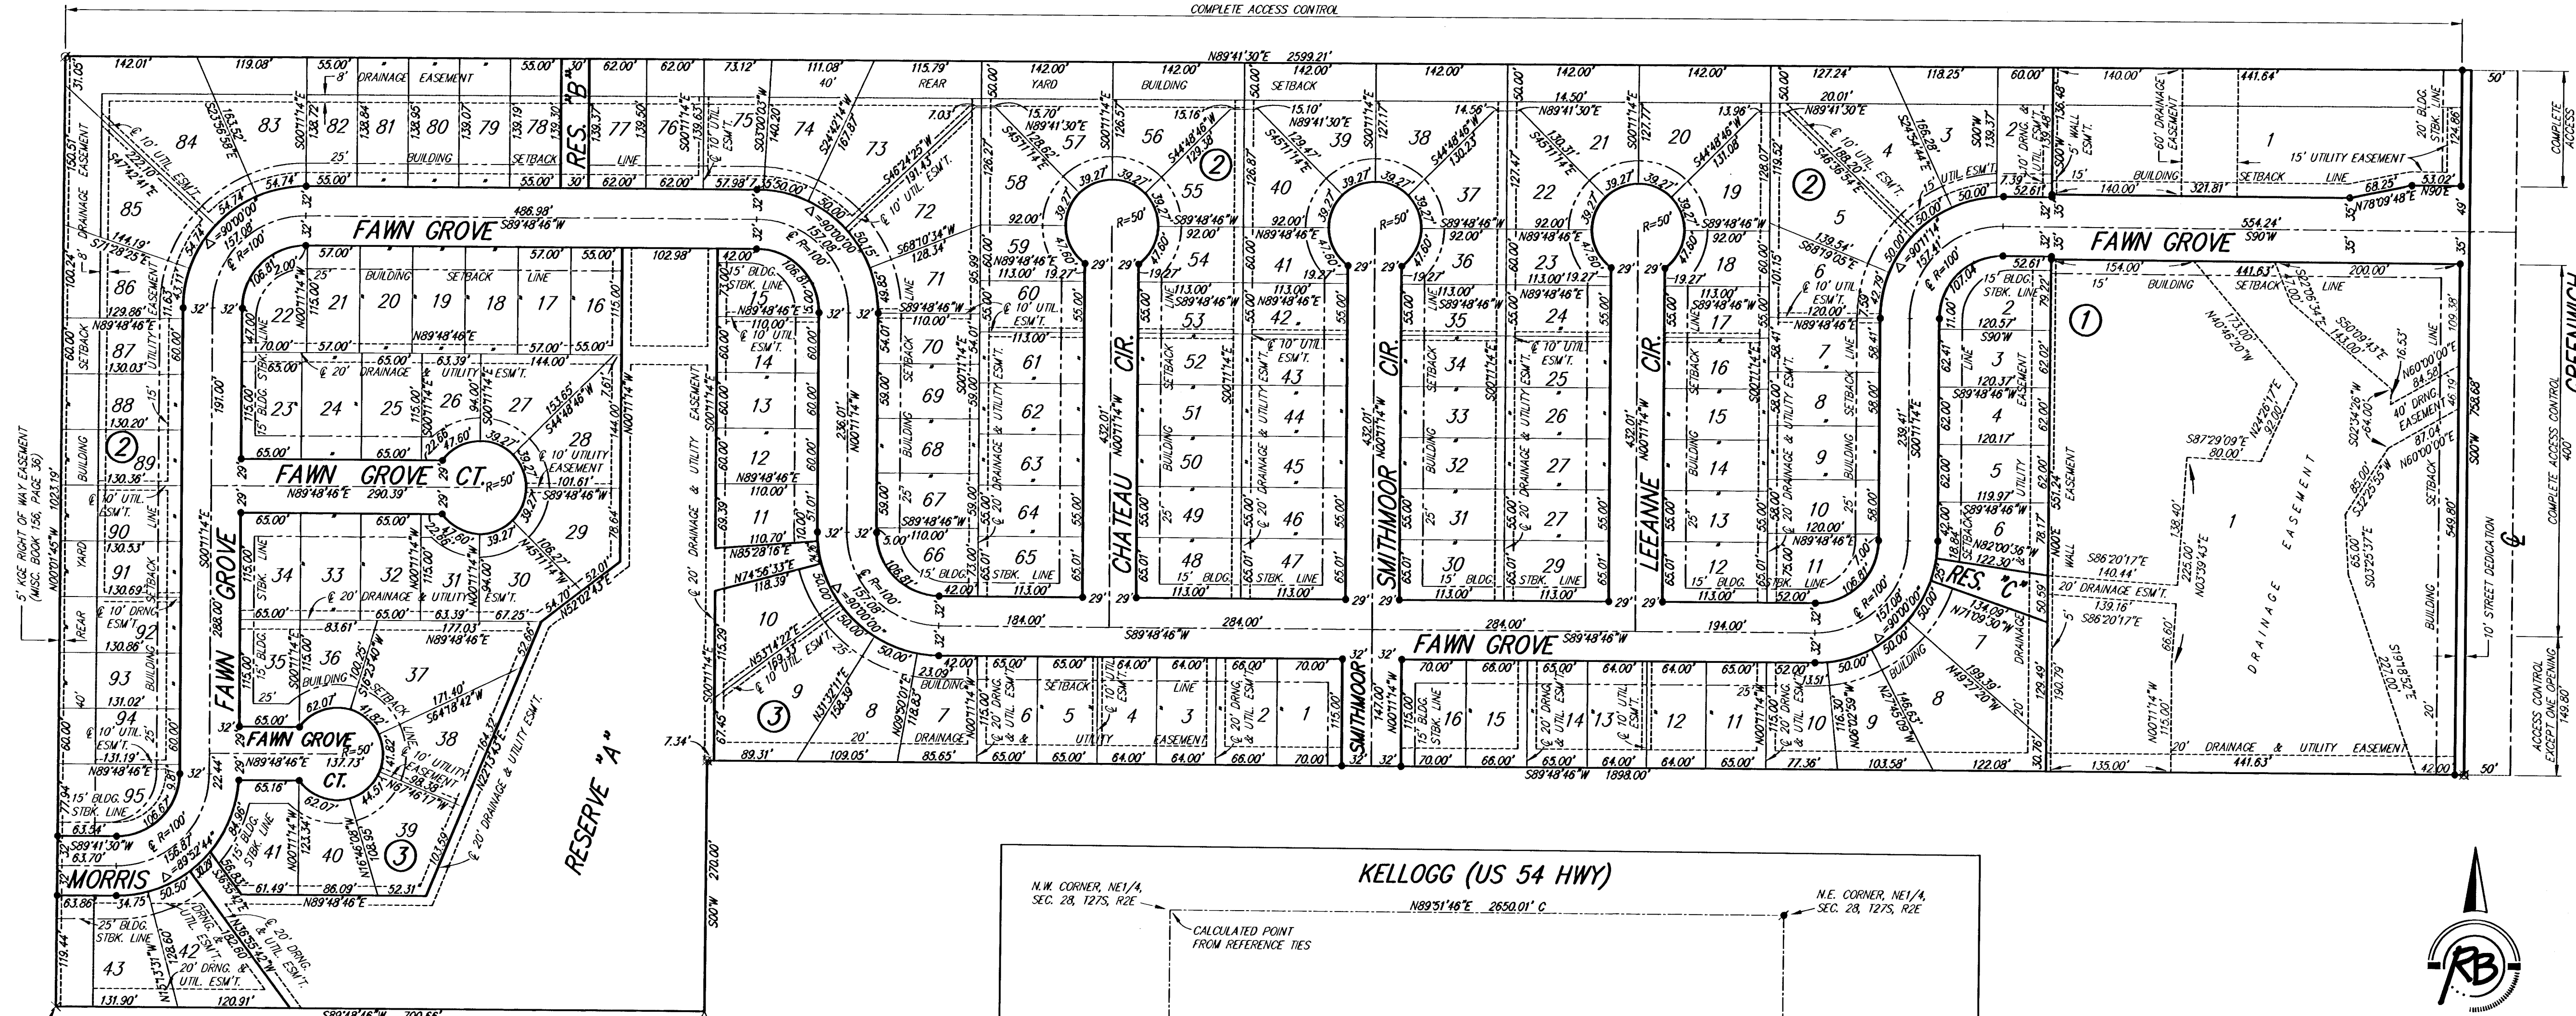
COMPLETE ACCESS CONTROL

N89°41'30"E 2599.21'

FAWN GROVE

FAWN GROVE

FAWN GROVE

FAWN GROVE CT.

FAWN GROVE

FAWN GROVE CT.

CHATEAU CIR.

SMITHMOOR CIR.

LEEANNE CIR.

SMITHMOOR

MORRIS

RES. "B"

RES. "C"

RESERVE "A"

GREENWICH

COMPLETE ACCESS

COMPLETE ACCESS CONTROL

10' STREET DEDICATION

ACCESS CONTROL EXCEPT ONE OPENING

5' KGE RIGHT OF WAY EASEMENT (MISC. BOOK 156, PAGE 36)

DRAINAGE EASEMENT

DRAINAGE EASEMENT

20' DRAINAGE & UTILITY EASEMENT

20' DRAINAGE ESM'T.

15' UTILITY EASEMENT

60' DRAINAGE EASEMENT

20' BLDG. STBK. LINE

40' DRNG. EASEMENT

BUILDING SETBACK LINE

25' BUILDING SETBACK LINE

15' BLDG. STBK. LINE

10' UTIL. ESM'T.

20' DRAINAGE & UTILITY ESM'T.

REAR YARD BUILDING SETBACK

KELLOGG (US 54 HWY)

N.W. CORNER, NE1/4, SEC. 28, T27S, R2E

N.E. CORNER, NE1/4, SEC. 28, T27S, R2E

N89°51'46"E 2650.01' C

CALCULATED POINT FROM REFERENCE TIES

S89°48'46"W 1898.00'

S89°48'46"W 700.66'

S0°W 270.00'

S0°W 758.68'

N0°01'45"W 1023.19'

RB